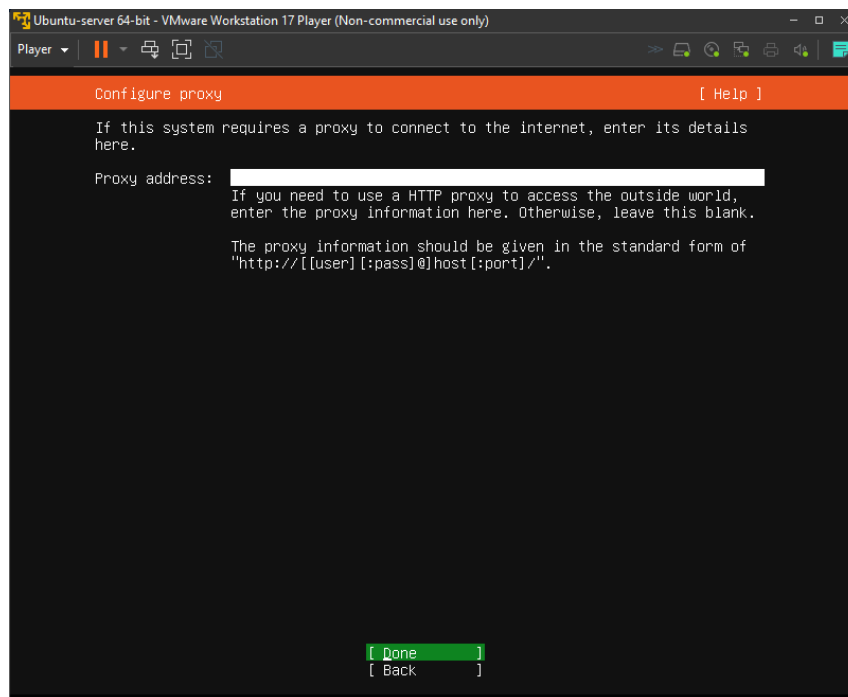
Ubuntu-server 64-bit - VMware Workstation 17 Player (Non-commercial use only)

Player

Configure proxy [ Help ]

If this system requires a proxy to connect to the internet, enter its details here.

Proxy address:

If you need to use a HTTP proxy to access the outside world, enter the proxy information here. Otherwise, leave this blank.

The proxy information should be given in the standard form of "http://[[user][:pass]@]host[:port]/".

[ Done ]
[ Back ]